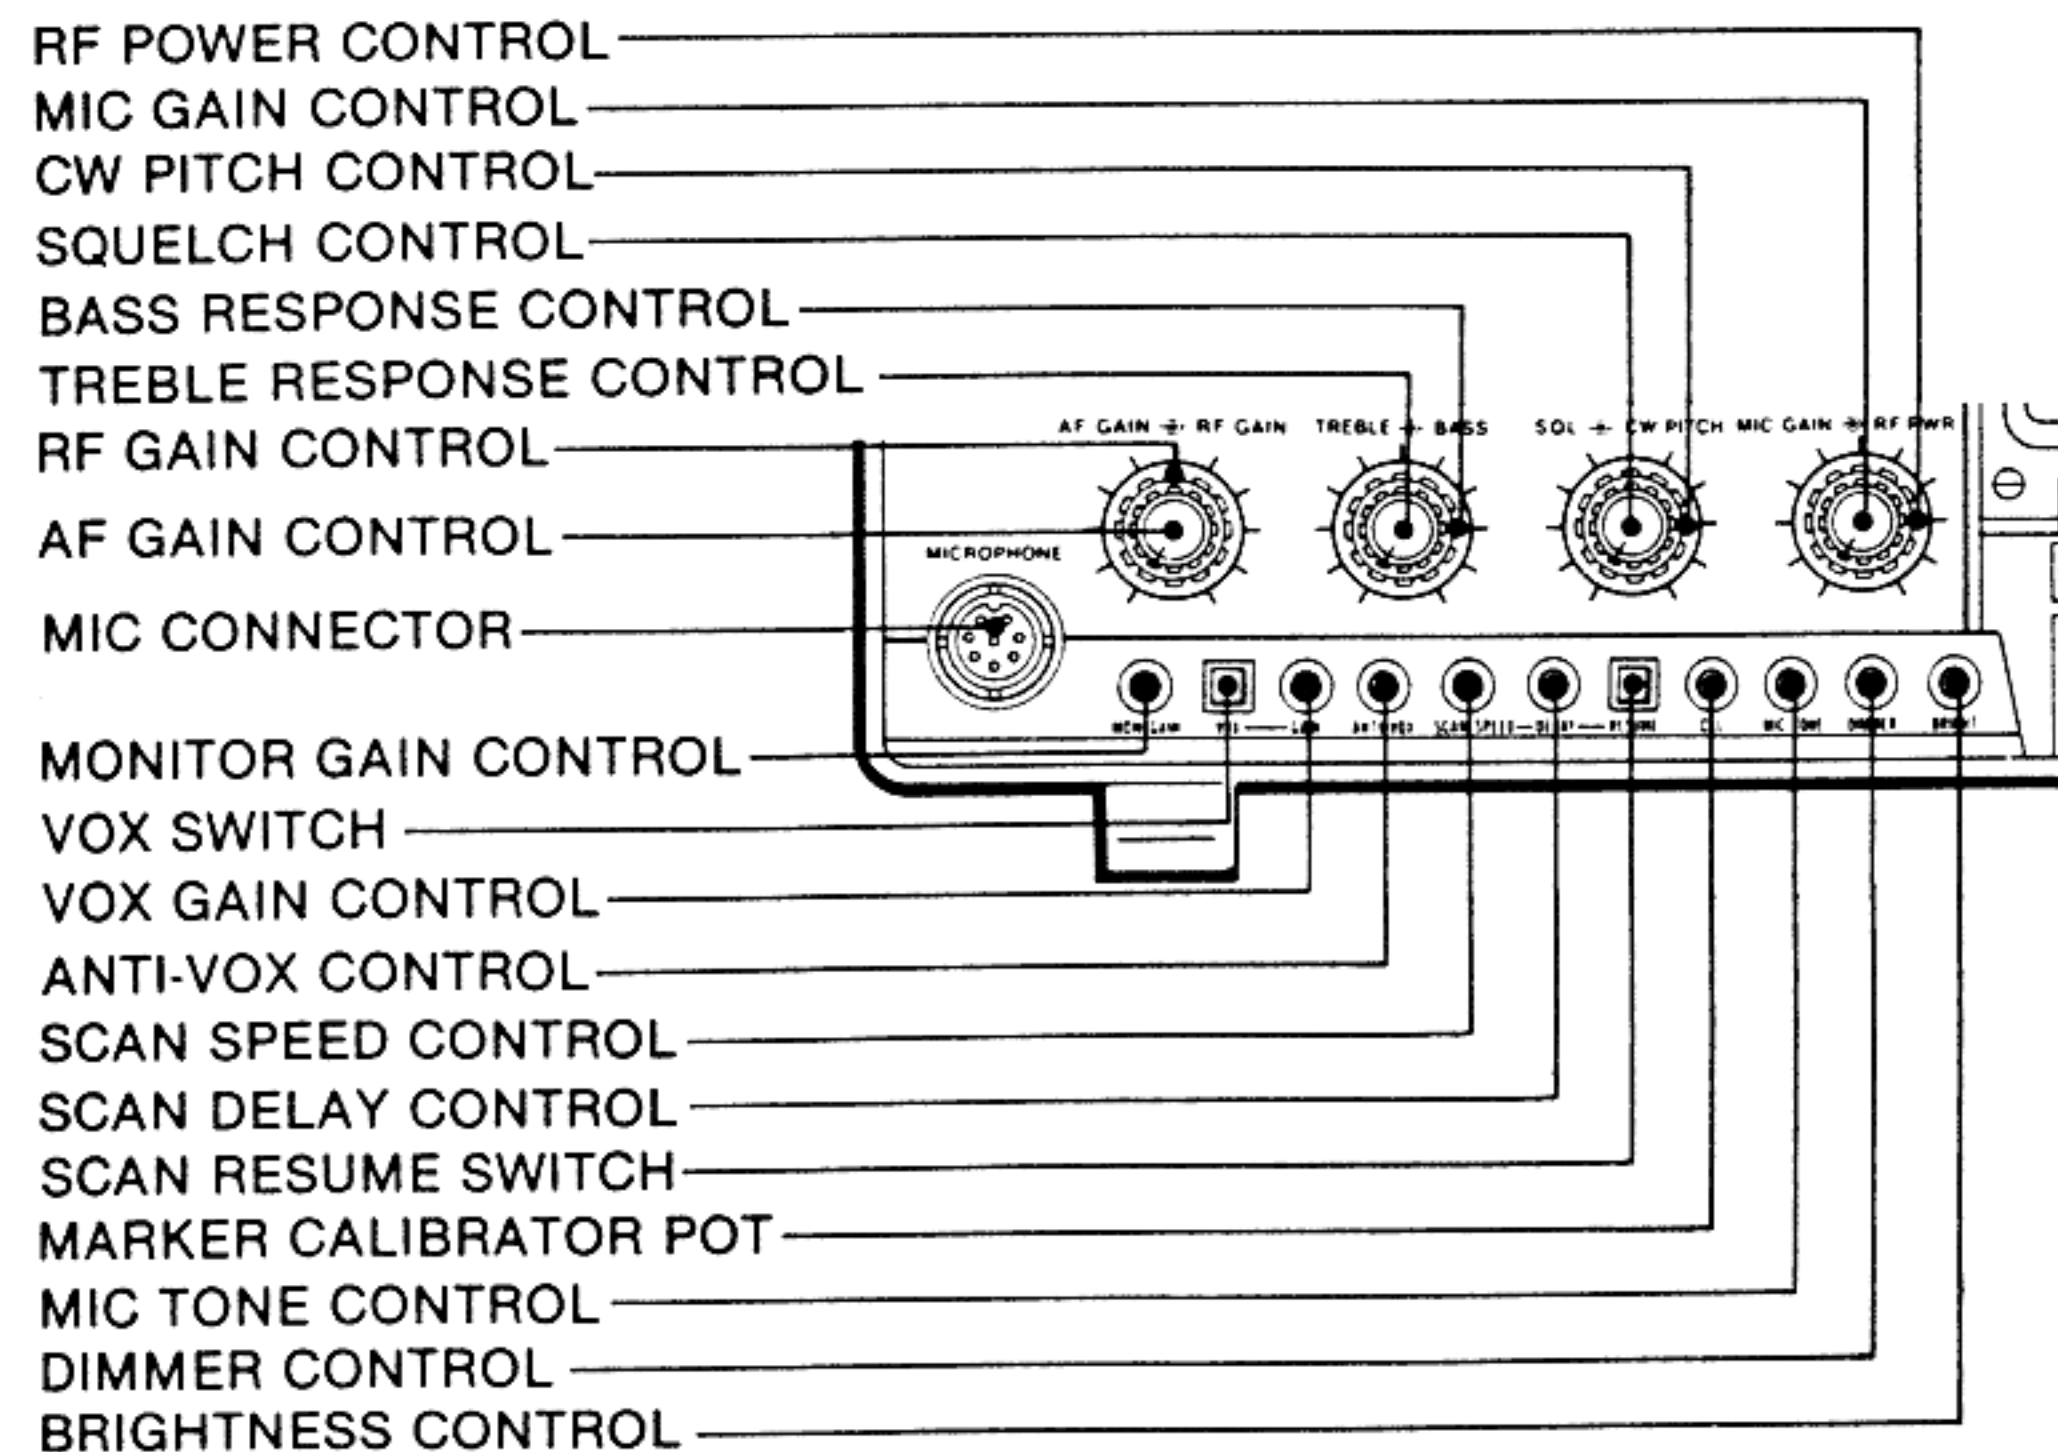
RF POWER CONTROL
MIC GAIN CONTROL
CW PITCH CONTROL
SQUELCH CONTROL
BASS RESPONSE CONTROL
TREBLE RESPONSE CONTROL
RF GAIN CONTROL
AF GAIN CONTROL
MIC CONNECTOR
MONITOR GAIN CONTROL
VOX SWITCH
VOX GAIN CONTROL
ANTI-VOX CONTROL
SCAN SPEED CONTROL
SCAN DELAY CONTROL
SCAN RESUME SWITCH
MARKER CALIBRATOR POT
MIC TONE CONTROL
DIMMER CONTROL
BRIGHTNESS CONTROL

AF GAIN - RF GAIN
TREBLE - BASS
SQL - CW PITCH
MIC GAIN - RF PWR
MICROPHONE
MON GAIN
VOX — GAIN
ANTI VOX
SCAN SPEED — DELAY — RESUME
CAL
MIC TONE
DIMMER
BRIGHT